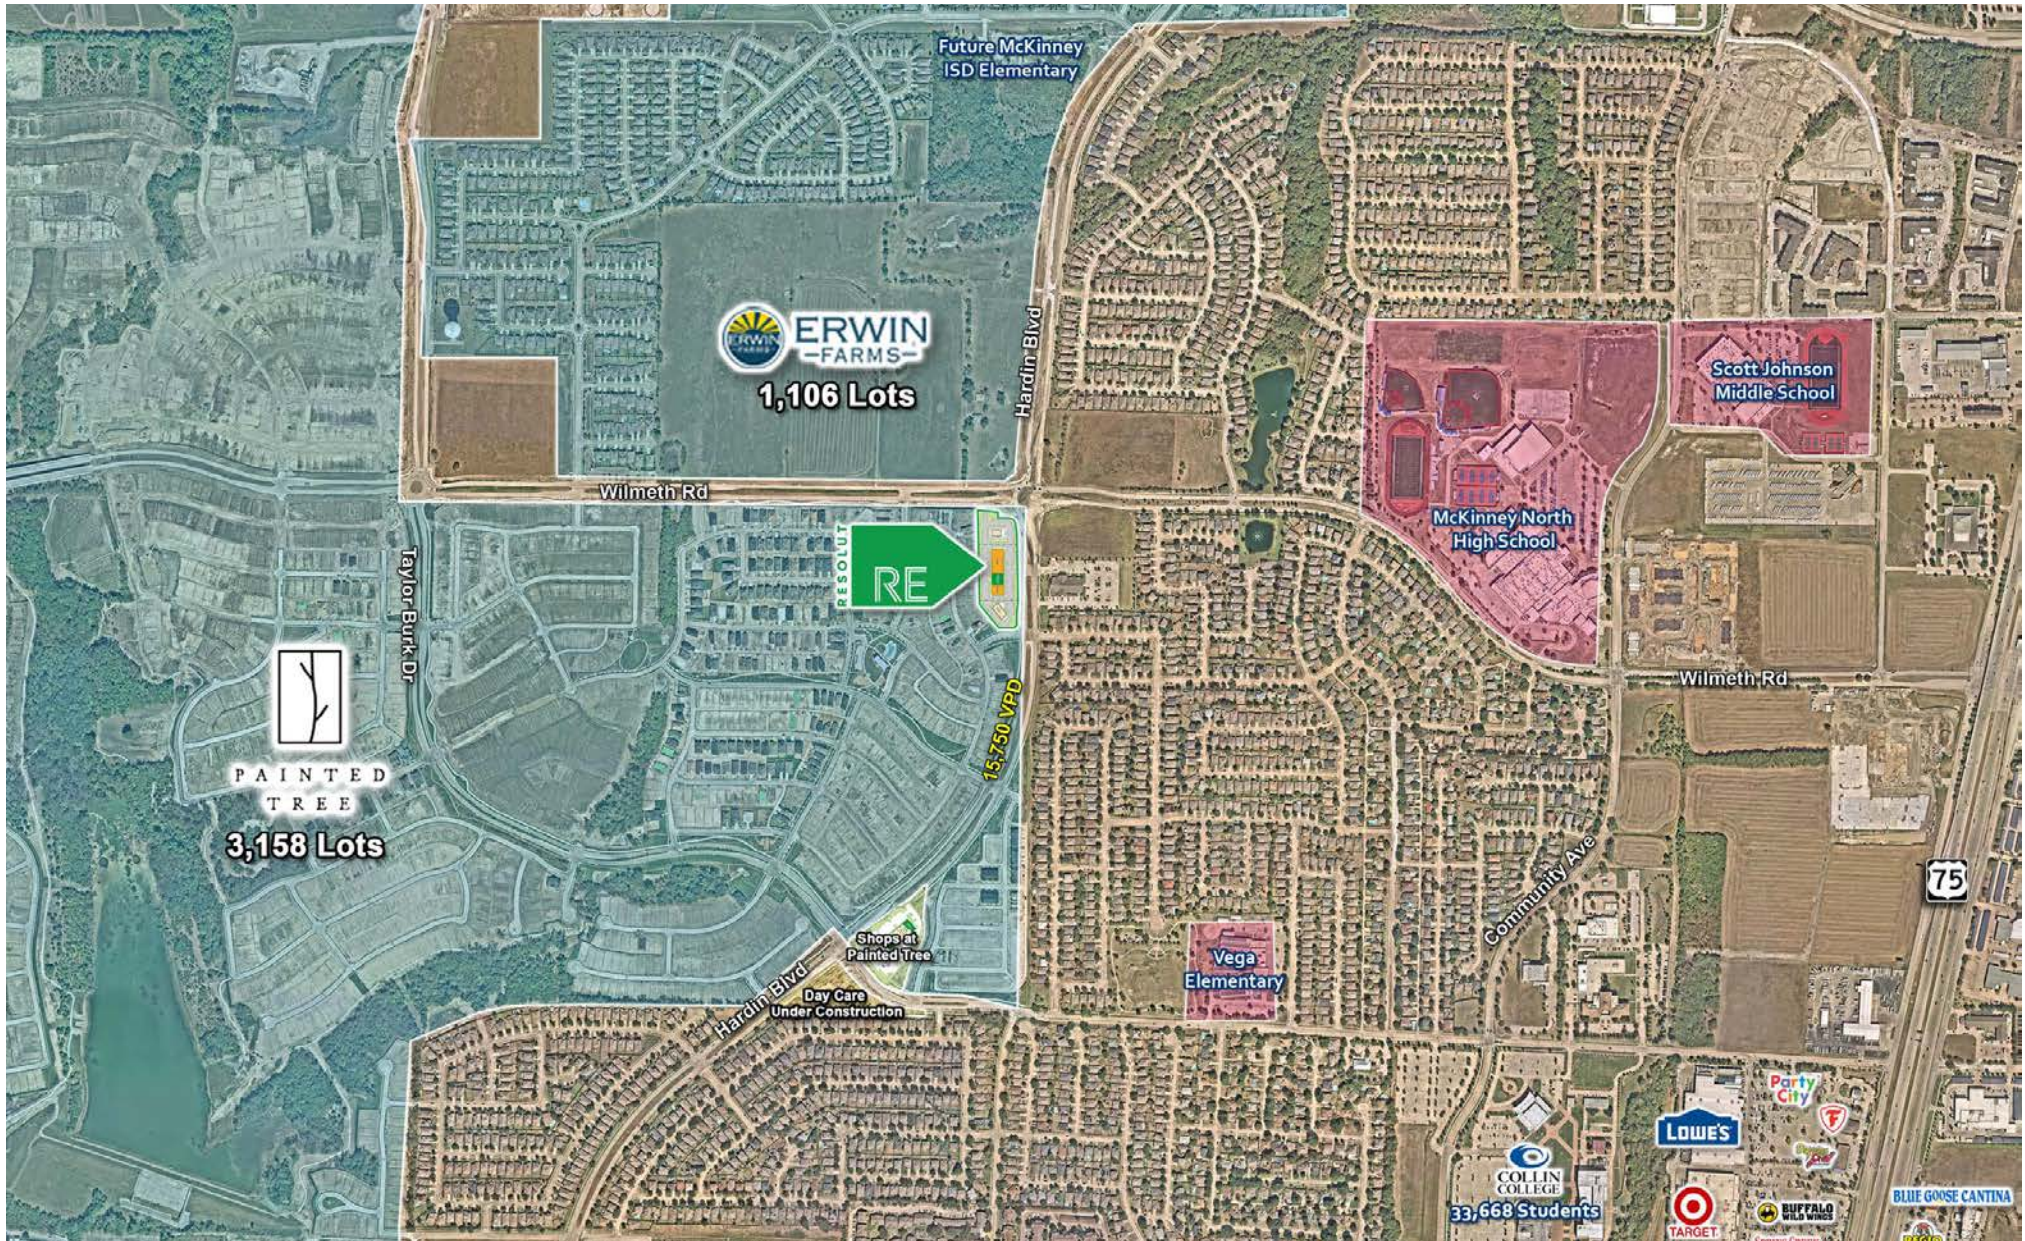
Future McKinney ISD Elementary

ERWIN FARMS
1,106 Lots

Hardin Blvd

Wilmeth Rd

RESOLUT RE

Taylor Burk Dr

PAINTED TREE
3,158 Lots

15,750 VPD

Shops at Painted Tree

Hardin Blvd

Day Care Under Construction

Scott Johnson Middle School

McKinney North High School

Wilmeth Rd

Community Ave

Vega Elementary

75

COLLIN COLLEGE
33,668 Students

LOWE'S

Party City

TARGET

BUFFALO WILD WINGS

BLUE GOOSE CANTINA